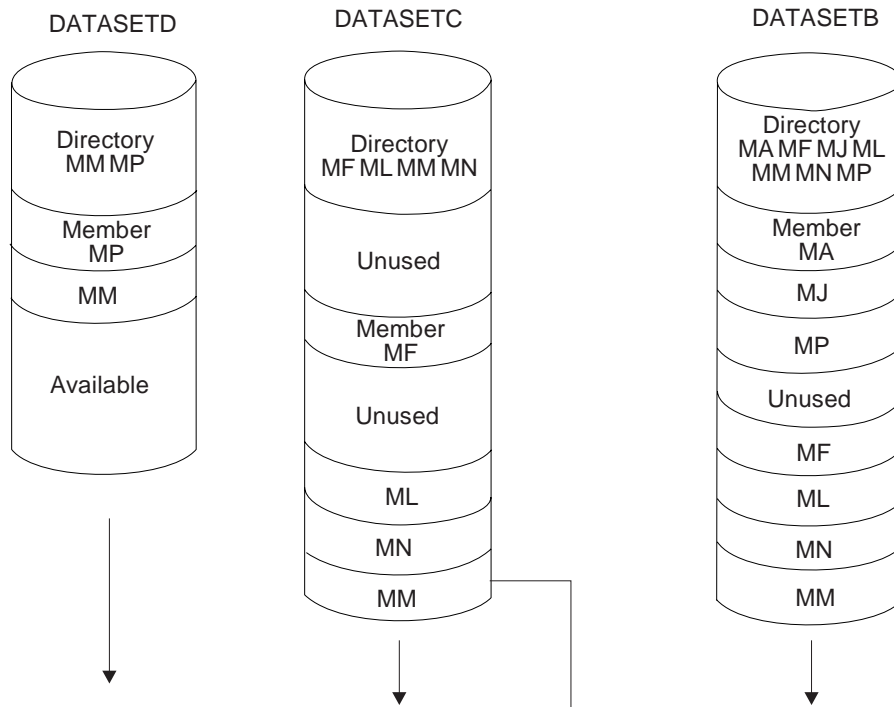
DATASETD

Directory
MM MP

Member
MP

MM

Available

DATASETC

Directory
MF ML MM MN

Unused

Member
MF

Unused

ML

MN

MM

DATASETB

Directory
MA MF MJ ML
MM MN MP

Member
MA

MJ

MP

Unused

MF

ML

MN

MM